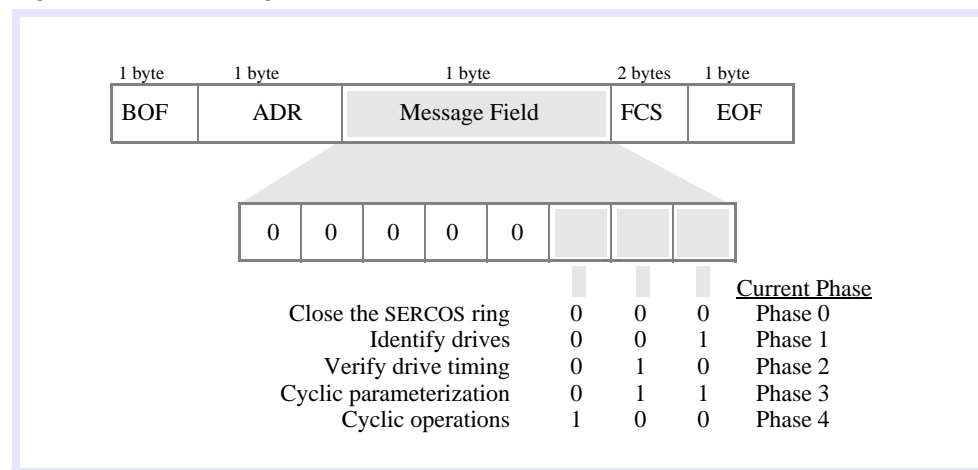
| 1 byte | 1 byte | 1 byte | 2 bytes | 1 byte |
|---|---|---|---|---|
| BOF | ADR | Message Field | FCS | EOF |

| 0 | 0 | 0 | 0 | 0 | | | |
|---|---|---|---|---|---|---|---|

| | | | | Current Phase |
|---|---|---|---|---|
| Close the SERCOS ring | 0 | 0 | 0 | Phase 0 |
| Identify drives | 0 | 0 | 1 | Phase 1 |
| Verify drive timing | 0 | 1 | 0 | Phase 2 |
| Cyclic parameterization | 0 | 1 | 1 | Phase 3 |
| Cyclic operations | 1 | 0 | 0 | Phase 4 |